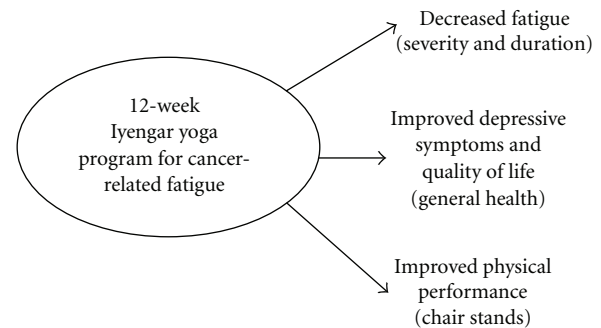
12-week Iyengar yoga program for cancer-related fatigue

Decreased fatigue (severity and duration)

Improved depressive symptoms and quality of life (general health)

Improved physical performance (chair stands)